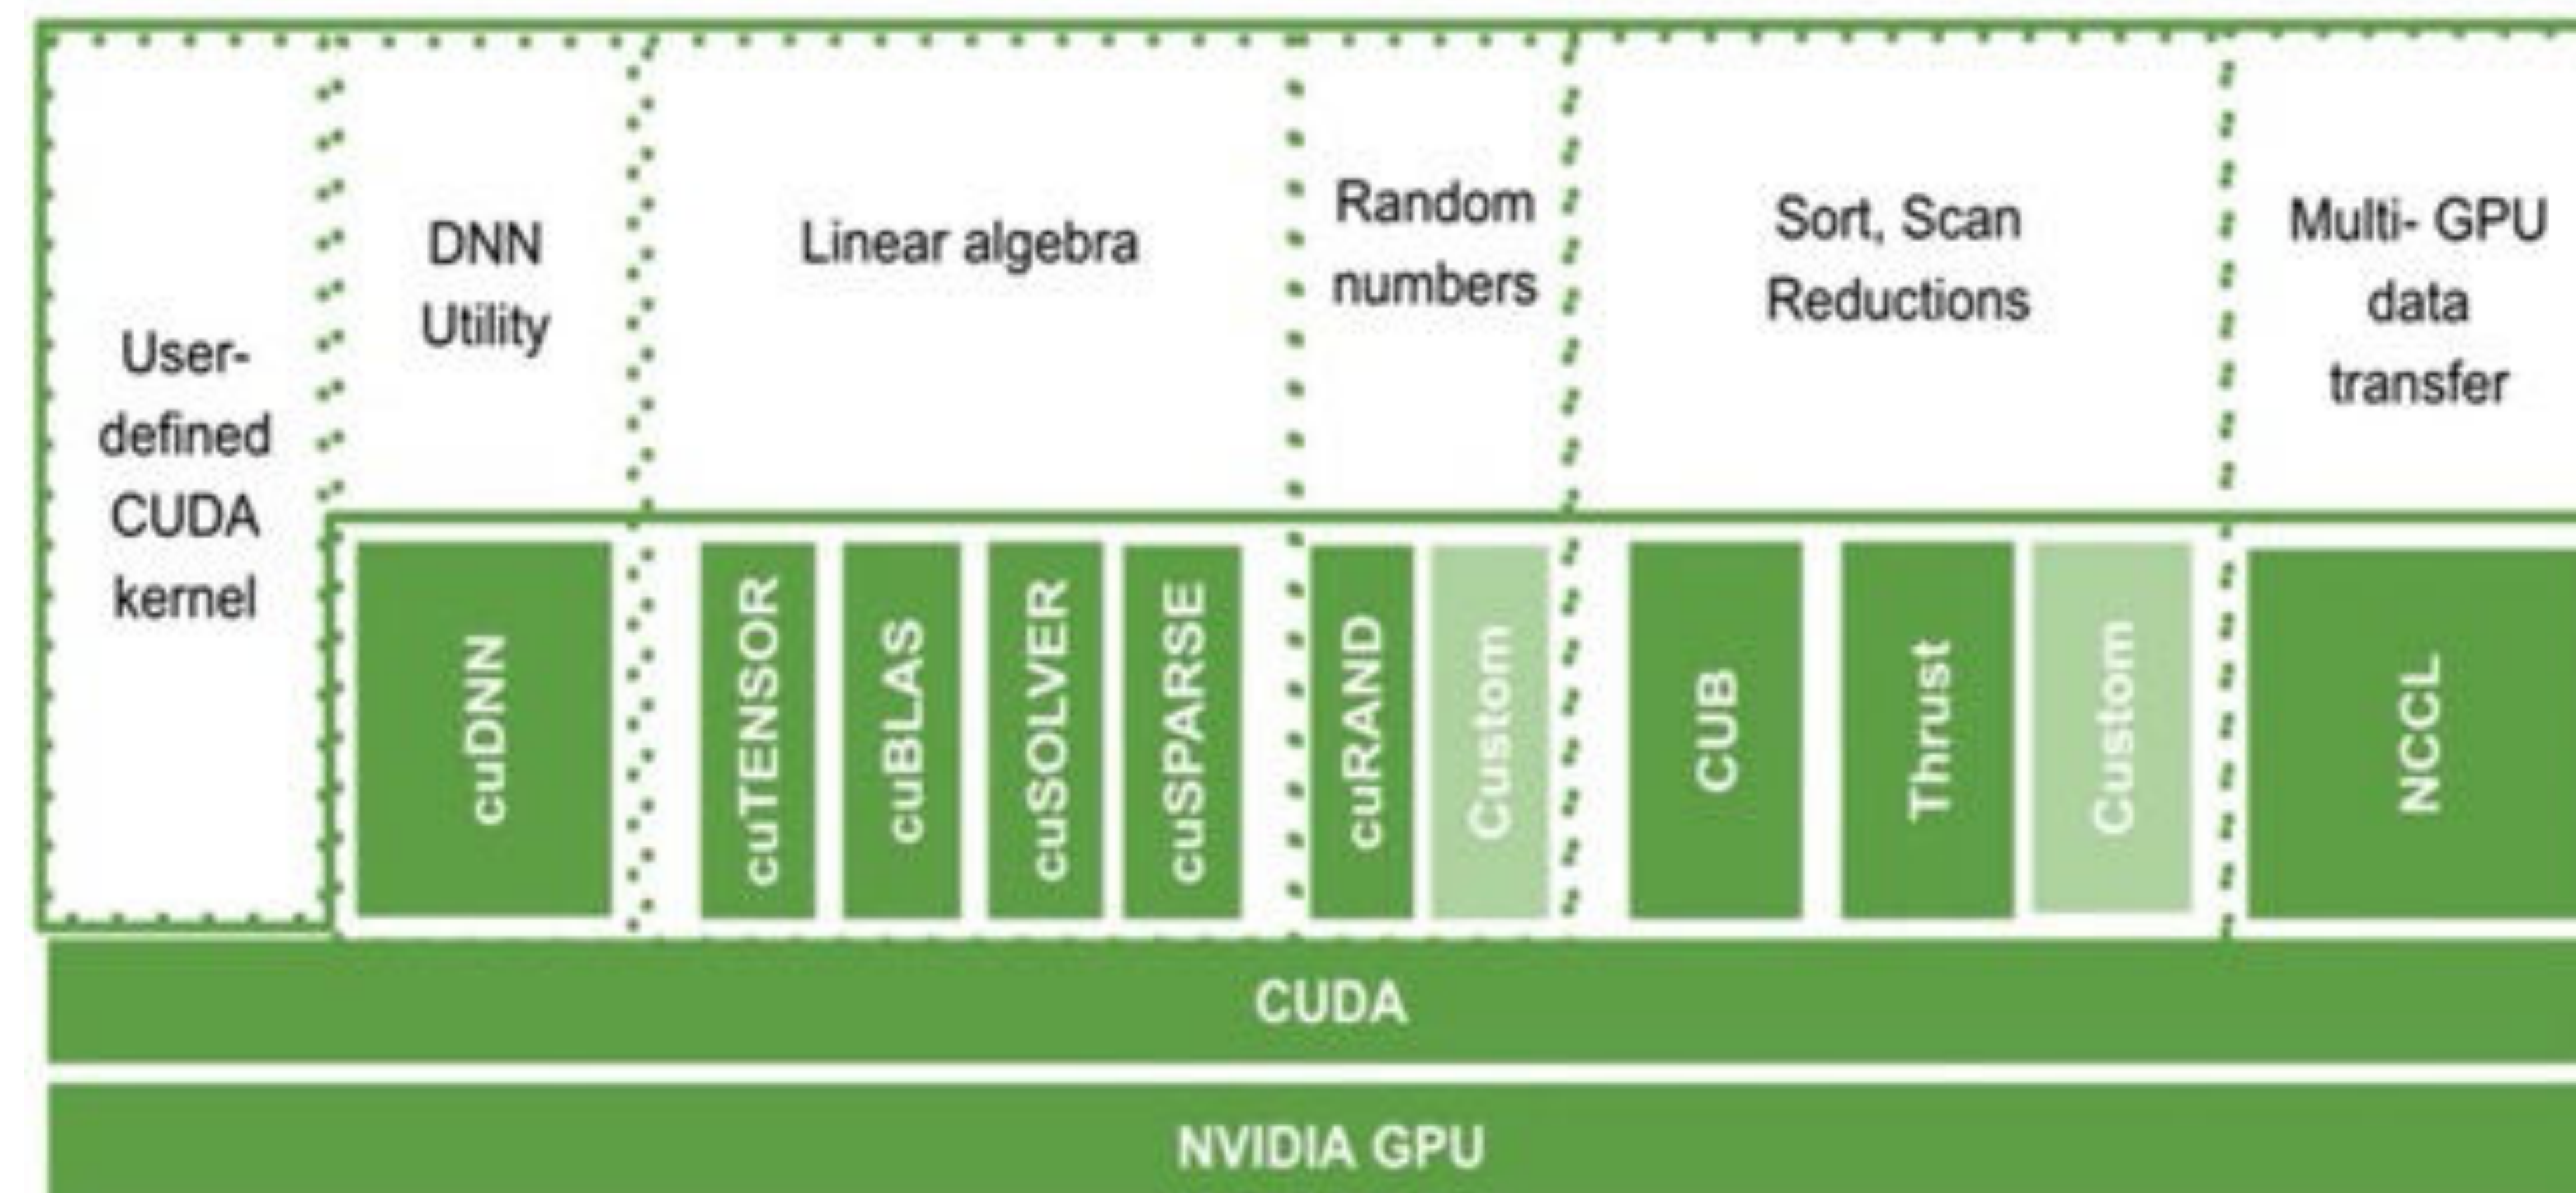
User-defined CUDA kernel

DNN Utility

cuDNN

Linear algebra

cuTENSOR

cuBLAS

cuSOLVER

cuSPARSE

Random numbers

cuRAND

Custom

Sort, Scan Reductions

CUB

Thrust

Custom

Multi- GPU data transfer

NCCL

CUDA

NVIDIA GPU